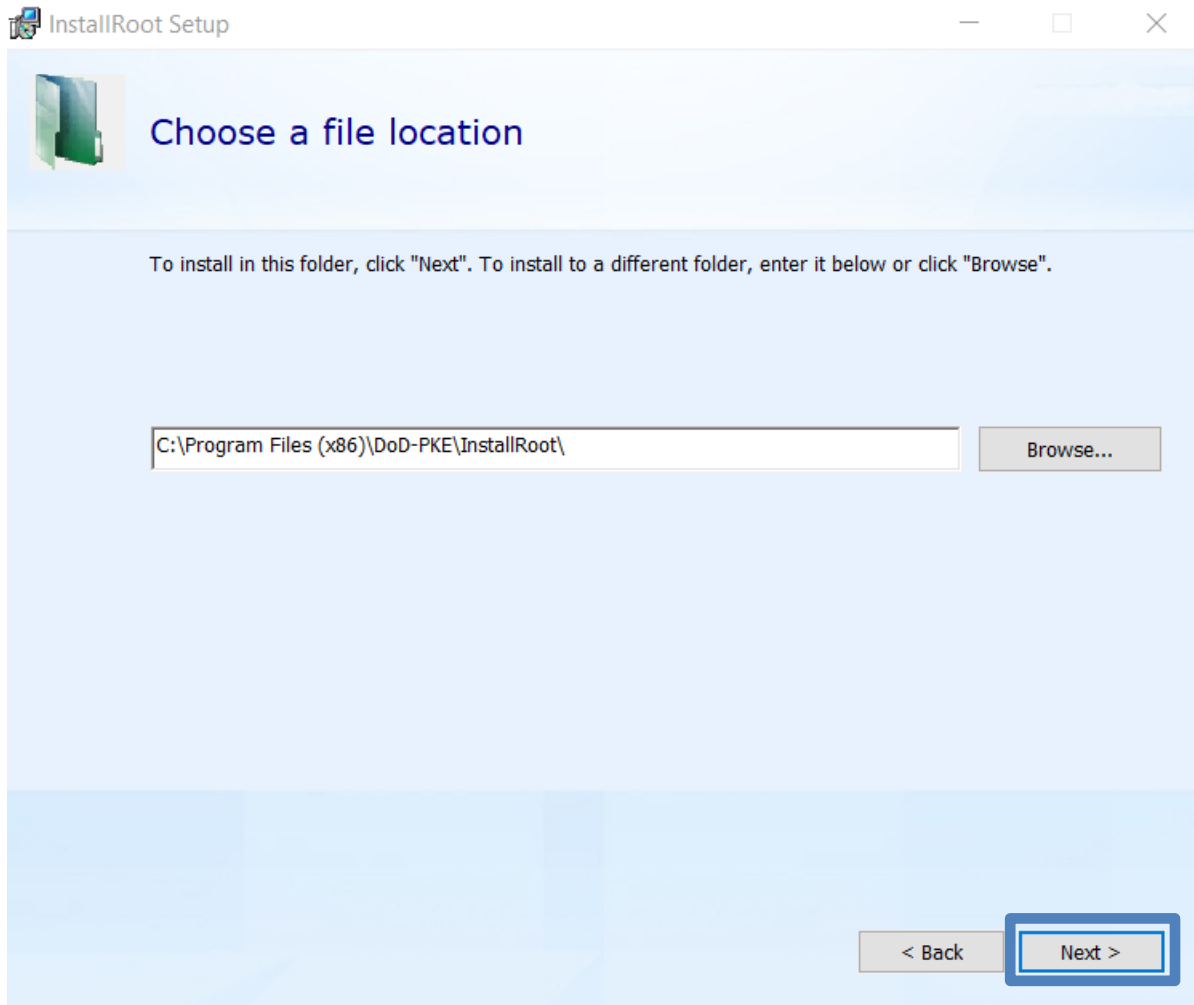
InstallRoot Setup

Choose a file location

To install in this folder, click "Next". To install to a different folder, enter it below or click "Browse".

C:\Program Files (x86)\DoD-PKE\InstallRoot\

Browse...

< Back

Next >